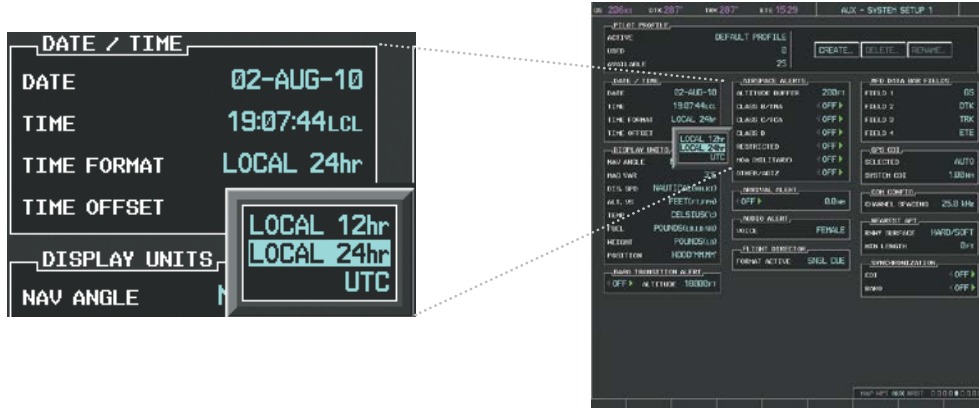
DATE / TIME
DATE 02-AUG-10
TIME 19:07:44LCL
TIME FORMAT LOCAL 24hr
TIME OFFSET
LOCAL 12hr
LOCAL 24hr
UTC
DISPLAY UNITS
NAV ANGLE M

GS 236KT DTK 287° TRK 287° ETE 15:29 AUX - SYSTEM SETUP 1

PILOT PROFILE
ACTIVE DEFAULT PROFILE
USED 0
AVAILABLE 25
CREATE... DELETE... RENAME...

DATE / TIME
DATE 02-AUG-10
TIME 19:07:44LCL
TIME FORMAT LOCAL 24hr
TIME OFFSET
LOCAL 12hr
LOCAL 24hr
UTC

DISPLAY UNITS
NAV ANGLE
MAG VAR 2°E
DIS, SPD NAUTICAL(NM,KT)
ALT, VS FEET(FT,FPM)
TEMP CELSIUS(°C)
FUEL POUNDS(LB,LB/HR)
WEIGHT POUNDS(LB)
POSITION HDDD°MM.MM'

BARO TRANSITION ALERT
OFF ALTITUDE 18000FT

AIRSPACE ALERTS
ALTITUDE BUFFER 200FT
CLASS B/TMA OFF
CLASS C/TCA OFF
CLASS D OFF
RESTRICTED OFF
MOA (MILITARY) OFF
OTHER/ADIZ OFF

ARRIVAL ALERT
OFF 0.0NM

AUDIO ALERT
VOICE FEMALE

FLIGHT DIRECTOR
FORMAT ACTIVE SNGL CUE

MFD DATA BAR FIELDS
FIELD 1 GS
FIELD 2 DTK
FIELD 3 TRK
FIELD 4 ETE

GPS CDI
SELECTED AUTO
SYSTEM CDI 1.00NM

COM CONFIG
CHANNEL SPACING 25.0 KHz

NEAREST APT
RNWY SURFACE HARD/SOFT
MIN LENGTH 0FT

SYNCHRONIZATION
CDI OFF
BARO OFF

MAP WPT AUX NRST